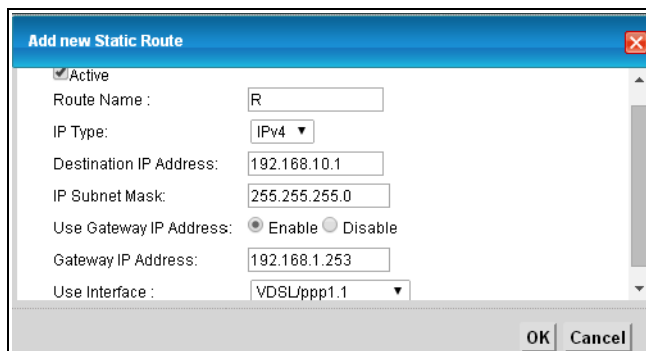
Add new Static Route

Active

Route Name : R

IP Type: IPv4

Destination IP Address: 192.168.10.1

IP Subnet Mask: 255.255.255.0

Use Gateway IP Address: Enable Disable

Gateway IP Address: 192.168.1.253

Use Interface : VDSL/ppp1.1

OK Cancel